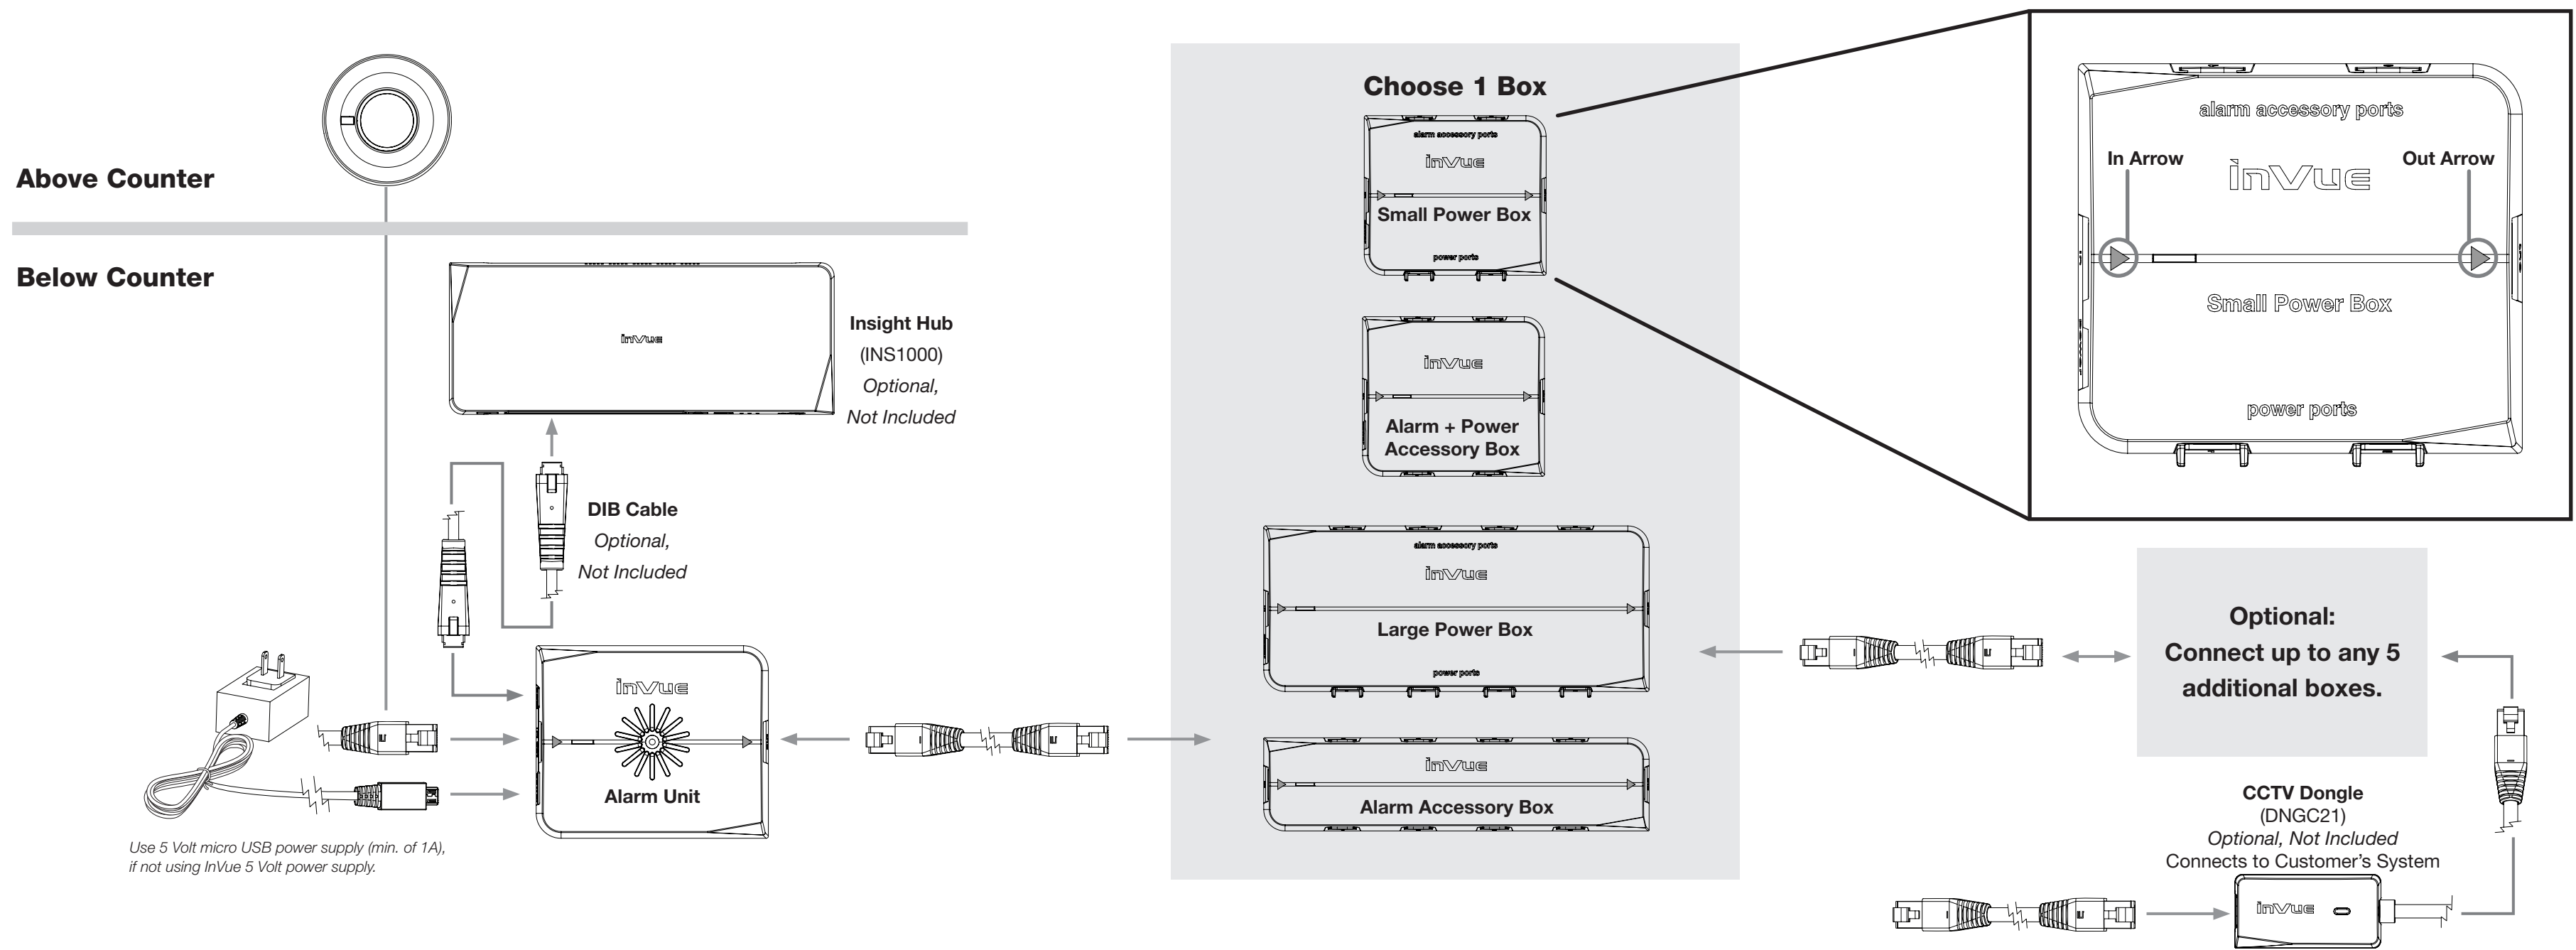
Above Counter

Below Counter

InVue

Insight Hub
(INS1000)
Optional,
Not Included

DIB Cable
Optional,
Not Included

InVue
Alarm Unit

Use 5 Volt micro USB power supply (min. of 1A), if not using InVue 5 Volt power supply.

Choose 1 Box

alarm accessory ports
InVue
Small Power Box
power ports

InVue
Alarm + Power Accessory Box

alarm accessory ports
InVue
Large Power Box
power ports

InVue
Alarm Accessory Box

alarm accessory ports
In Arrow
InVue
Out Arrow
Small Power Box
power ports

Optional:
Connect up to any 5 additional boxes.

CCTV Dongle
(DNGC21)
Optional, Not Included
Connects to Customer's System

InVue